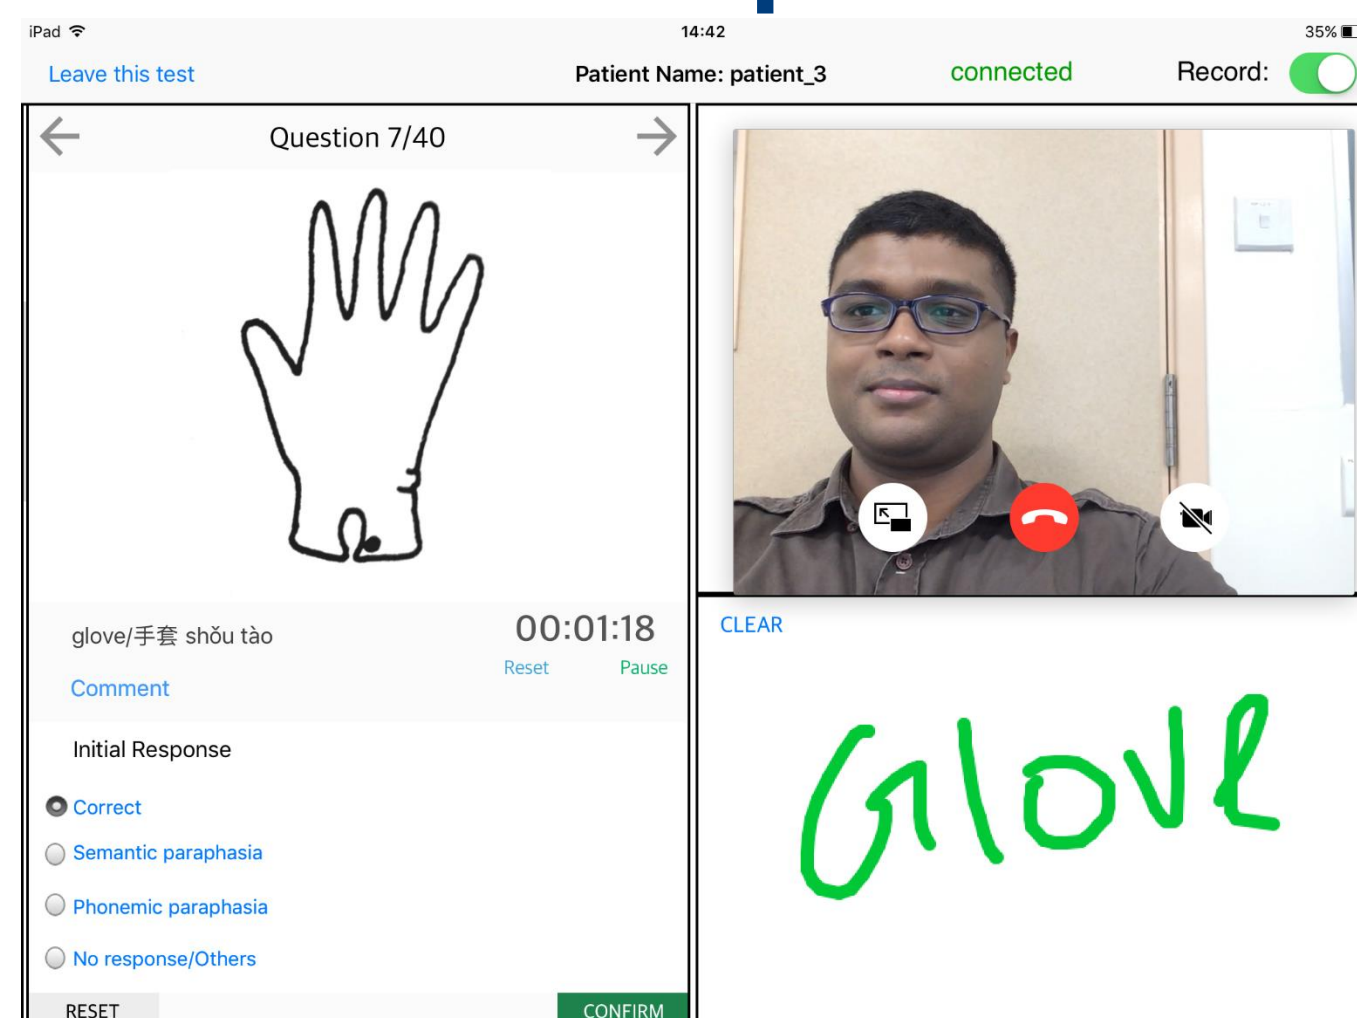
iPad
14:42
35%

Leave this test
Patient Name: patient_3
connected
Record:

Question 7/40

glove/手套 shǒu tào
00:01:18
Reset
Pause
Comment

Initial Response

Correct
Semantic paraphasia
Phonemic paraphasia
No response/Others

RESET
CONFIRM

CLEAR

Glove